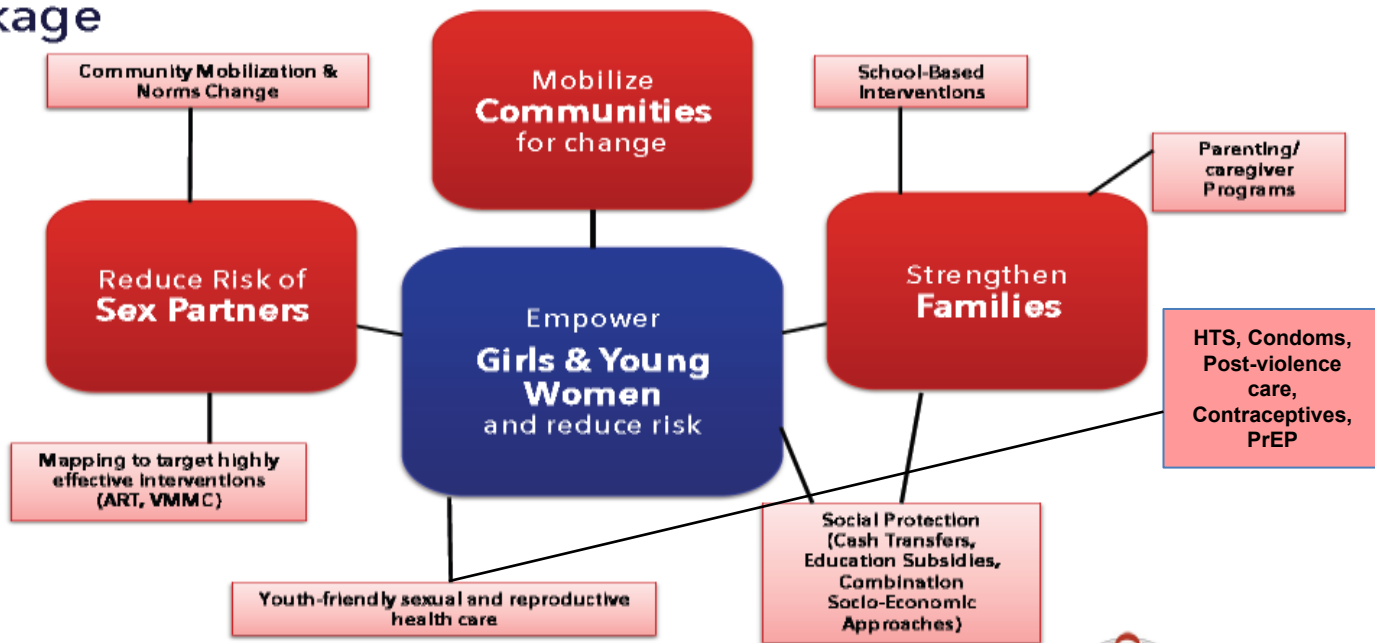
kage

Community Mobilization & Norms Change

Mobilize Communities for change

School-Based Interventions

Parenting/ caregiver Programs

Reduce Risk of Sex Partners

Empower Girls & Young Women and reduce risk

Strengthen Families

HTS, Condoms, Post-violence care, Contraceptives, PrEP

Mapping to target highly effective interventions (ART, VMMC)

Social Protection (Cash Transfers, Education Subsidies, Combination Socio-Economic Approaches)

Youth-friendly sexual and reproductive health care